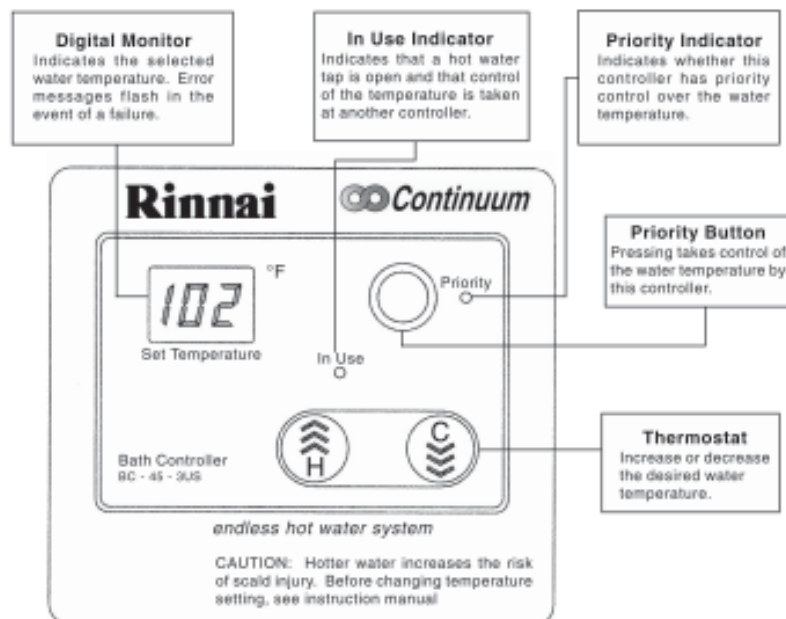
Digital Monitor
Indicates the selected water temperature. Error messages flash in the event of a failure.

In Use Indicator
Indicates that a hot water tap is open and that control of the temperature is taken at another controller.

Priority Indicator
Indicates whether this controller has priority control over the water temperature.

Rinnai

Continuum

Priority Button
Pressing takes control of the water temperature by this controller.

102 °F

Set Temperature

Priority

In Use

Thermostat
Increase or decrease the desired water temperature.

H

C

Bath Controller
BC - 45 - 3US

endless hot water system

CAUTION: Hotter water increases the risk of scald injury. Before changing temperature setting, see instruction manual